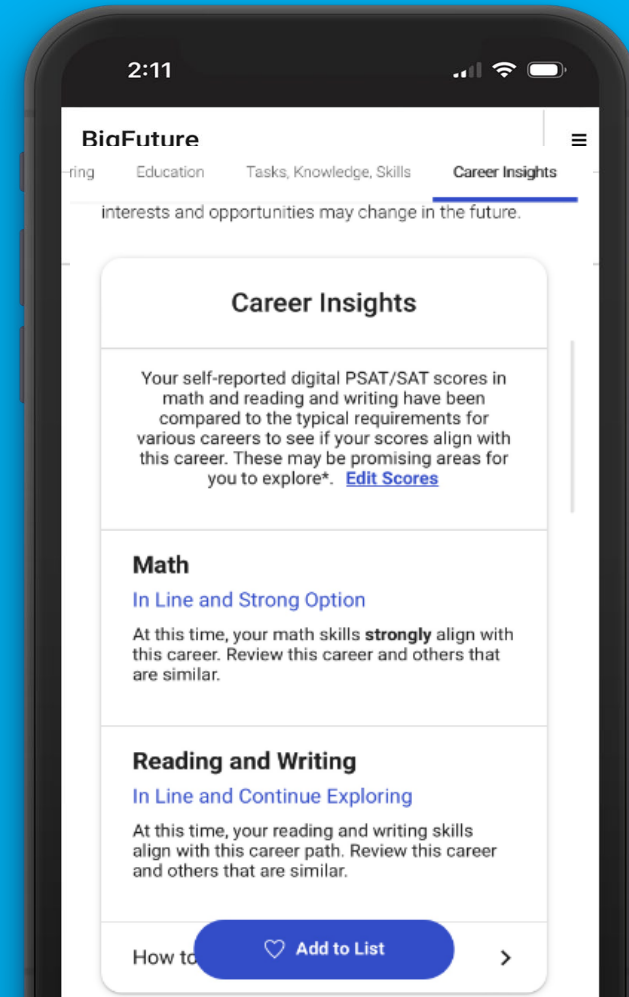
2:11

BigFuture

-ring Education Tasks, Knowledge, Skills Career Insights

interests and opportunities may change in the future.

Career Insights

Your self-reported digital PSAT/SAT scores in math and reading and writing have been compared to the typical requirements for various careers to see if your scores align with this career. These may be promising areas for you to explore*. Edit Scores

Math

In Line and Strong Option

At this time, your math skills **strongly** align with this career. Review this career and others that are similar.

Reading and Writing

In Line and Continue Exploring

At this time, your reading and writing skills align with this career path. Review this career and others that are similar.

How to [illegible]

Add to List